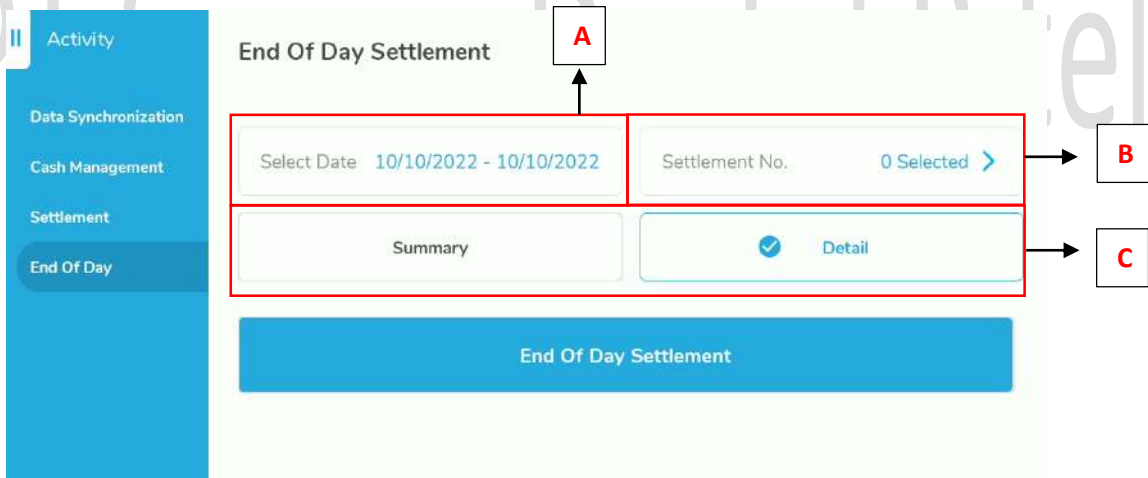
Activity

Data Synchronization
Cash Management
Settlement
End Of Day

End Of Day Settlement

A

Select Date 10/10/2022 - 10/10/2022

Settlement No. 0 Selected >

B

Summary

Detail

C

End Of Day Settlement